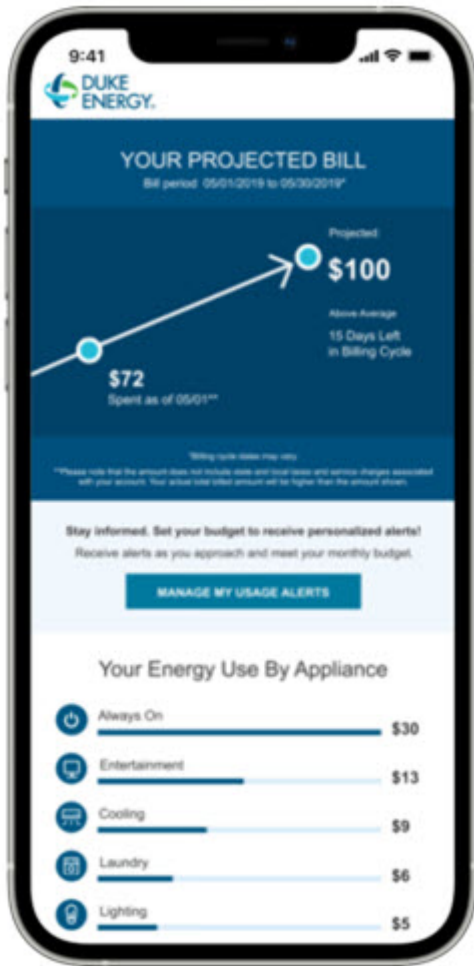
9:41

DUKE ENERGY.

YOUR PROJECTED BILL
Bill period 05/01/2019 to 05/30/2019*

Projected
$100

Above Average

15 Days Left in Billing Cycle

$72
Spent as of 05/01**

*Billing cycle dates may vary.
**Please note that the amount does not include state and local taxes and service charges associated with your account. Your actual total billed amount will be higher than the amount shown.

Stay informed. Set your budget to receive personalized alerts!
Receive alerts as you approach and meet your monthly budget.

MANAGE MY USAGE ALERTS

Your Energy Use By Appliance

Always On $30
Entertainment $13
Cooling $9
Laundry $6
Lighting $5